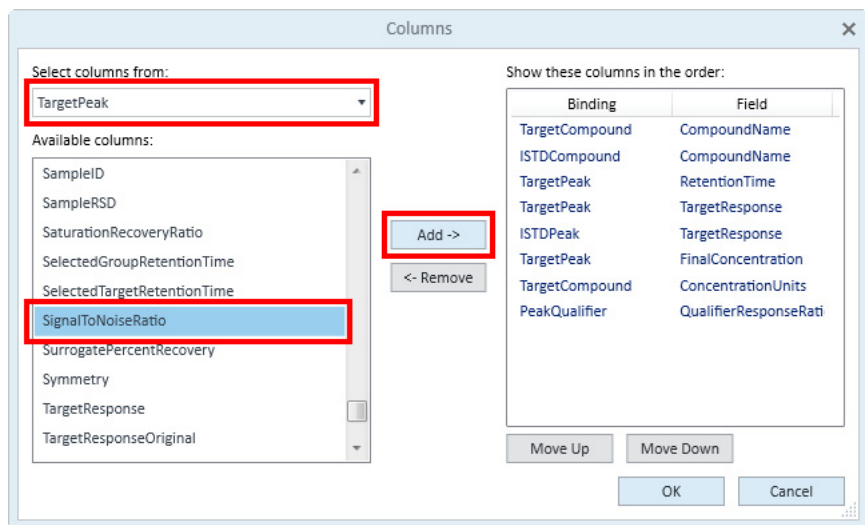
Columns

Select columns from:

TargetPeak

Available columns:

SampleID
SampleRSD
SaturationRecoveryRatio
SelectedGroupRetentionTime
SelectedTargetRetentionTime
SignalToNoiseRatio
SurrogatePercentRecovery
Symmetry
TargetResponse
TargetResponseOriginal

Add ->

<- Remove

Show these columns in the order:

| Binding | Field |
|---|---|
| TargetCompound | CompoundName |
| ISTDCompound | CompoundName |
| TargetPeak | RetentionTime |
| TargetPeak | TargetResponse |
| ISTDPeak | TargetResponse |
| TargetPeak | FinalConcentration |
| TargetCompound | ConcentrationUnits |
| PeakQualifier | QualifierResponseRati |

Move Up
Move Down

OK
Cancel